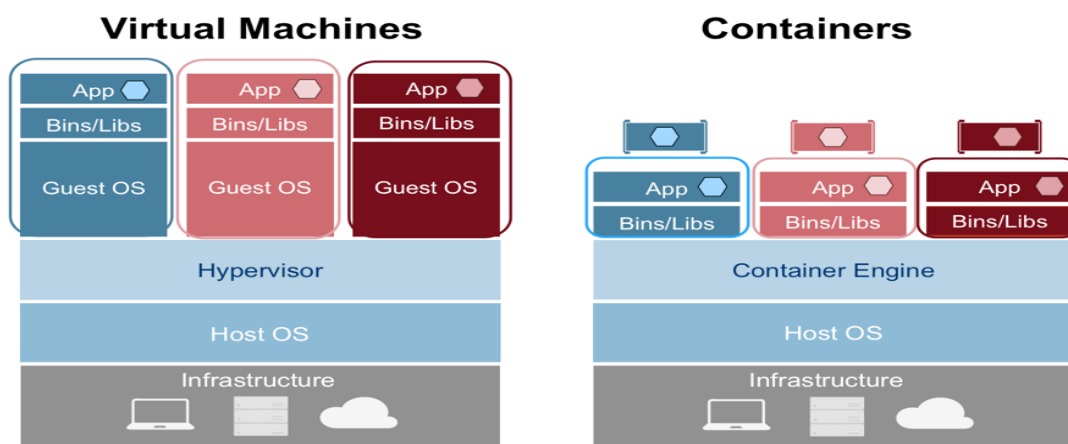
Virtual Machines

App
Bins/Libs
Guest OS

App
Bins/Libs
Guest OS

App
Bins/Libs
Guest OS

Hypervisor

Host OS

Infrastructure

Containers

App
Bins/Libs

App
Bins/Libs

App
Bins/Libs

Container Engine

Host OS

Infrastructure